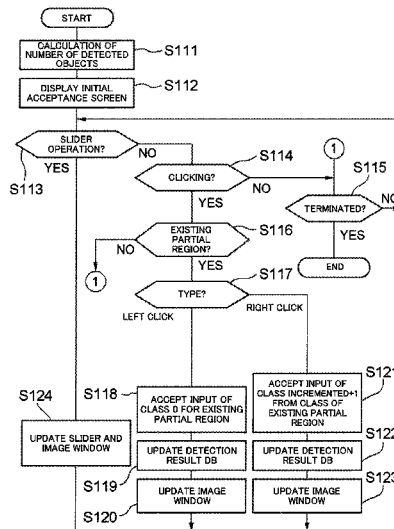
START

CALCULATION OF NUMBER OF DETECTED OBJECTS

S111

DISPLAY INITIAL ACCEPTANCE SCREEN

S112

SLIDER OPERATION?

NO

YES

S113

S114

CLICKING?

1

S115

NO

TERMINATED?

NO

YES

YES

S116

EXISTING PARTIAL REGION?

NO

1

YES

END

S117

TYPE?

LEFT CLICK

RIGHT CLICK

S124

S118

ACCEPT INPUT OF CLASS 0 FOR EXISTING PARTIAL REGION

S121

ACCEPT INPUT OF CLASS INCREMENTED+1 FROM CLASS OF EXISTING PARTIAL REGION

UPDATE SLIDER AND IMAGE WINDOW

UPDATE DETECTION RESULT DB

S122

UPDATE DETECTION RESULT DB

S119

UPDATE IMAGE WINDOW

S123

UPDATE IMAGE WINDOW

S120